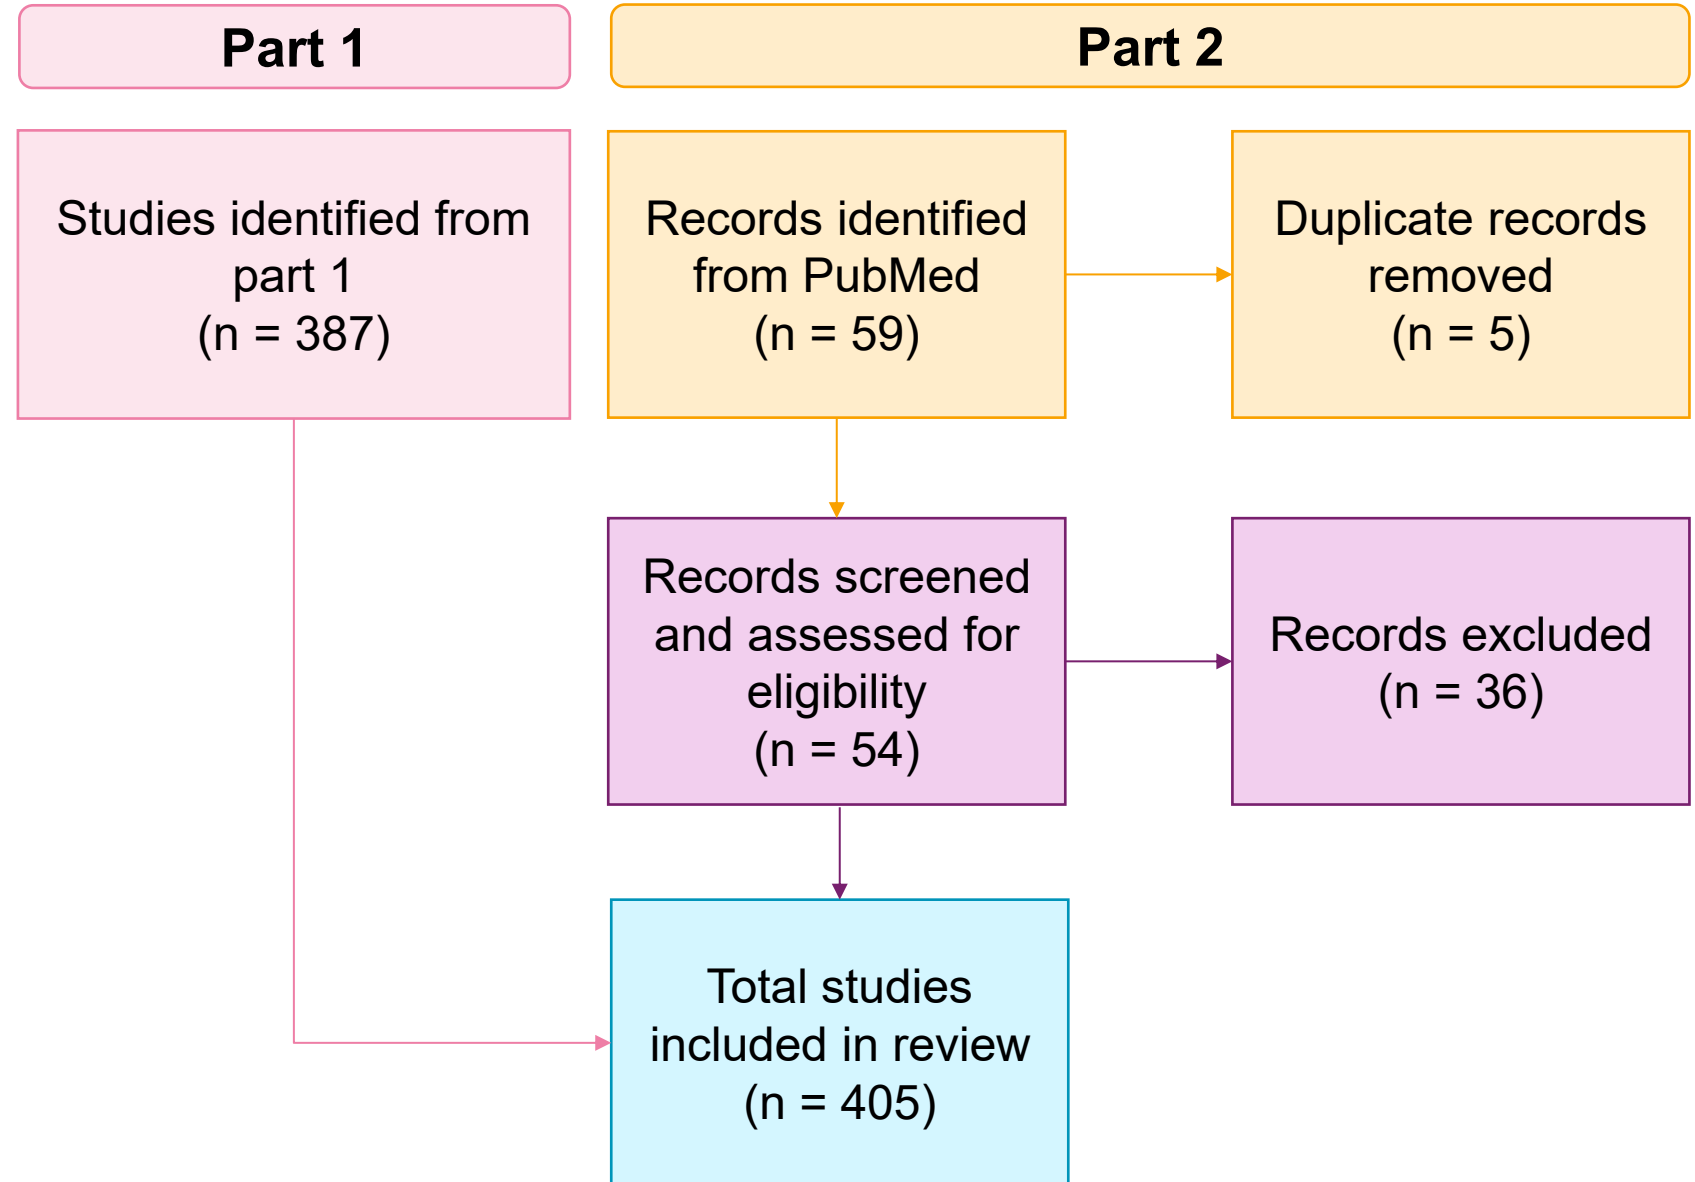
Part 1

Part 2

Studies identified from part 1 (n = 387)

Records identified from PubMed (n = 59)

Duplicate records removed (n = 5)

Records screened and assessed for eligibility (n = 54)

Records excluded (n = 36)

Total studies included in review (n = 405)